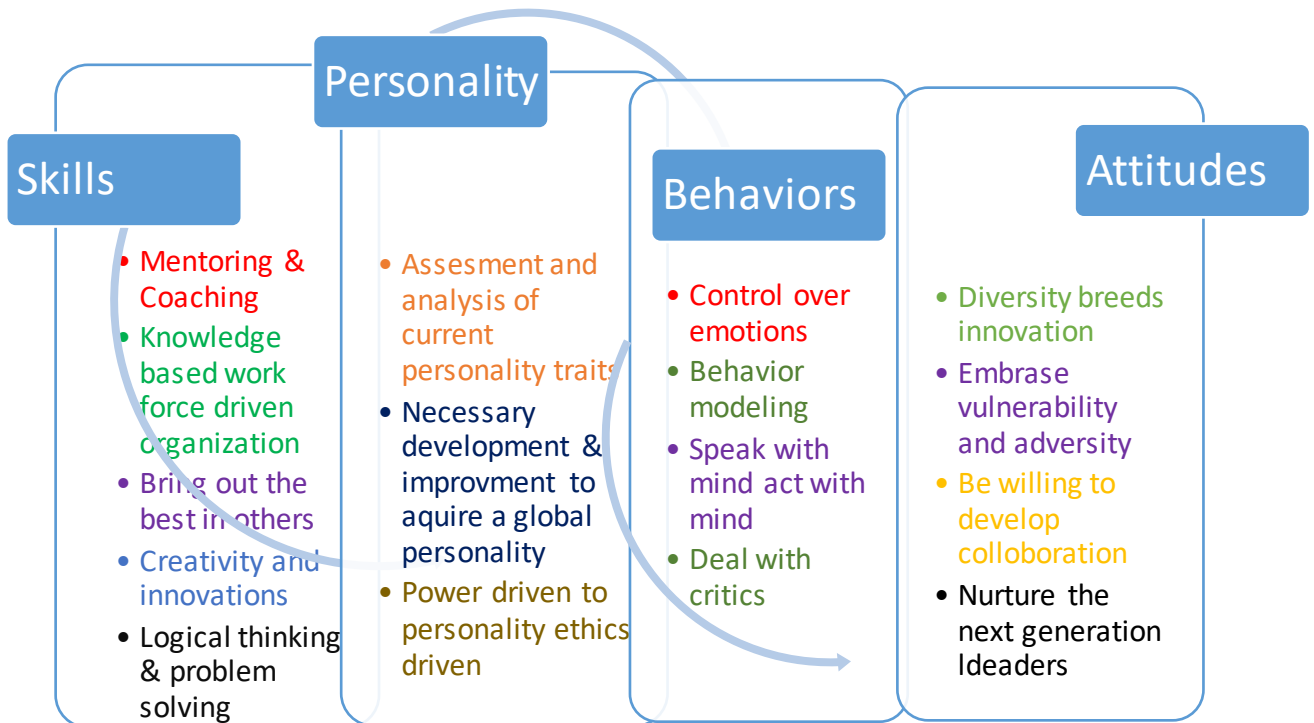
Skills

- Mentoring & Coaching
- Knowledge based work force driven organization
- Bring out the best in others
- Creativity and innovations
- Logical thinking & problem solving

Personality

- Assesment and analysis of current personality traits
- Necessary development & improvment to aquire a global personality
- Power driven to personality ethics driven

Behaviors

- Control over emotions
- Behavior modeling
- Speak with mind act with mind
- Deal with critics

Attitudes

- Diversity breeds innovation
- Embrase vulnerability and adversity
- Be willing to develop colloboration
- Nurture the next generation ldeaders